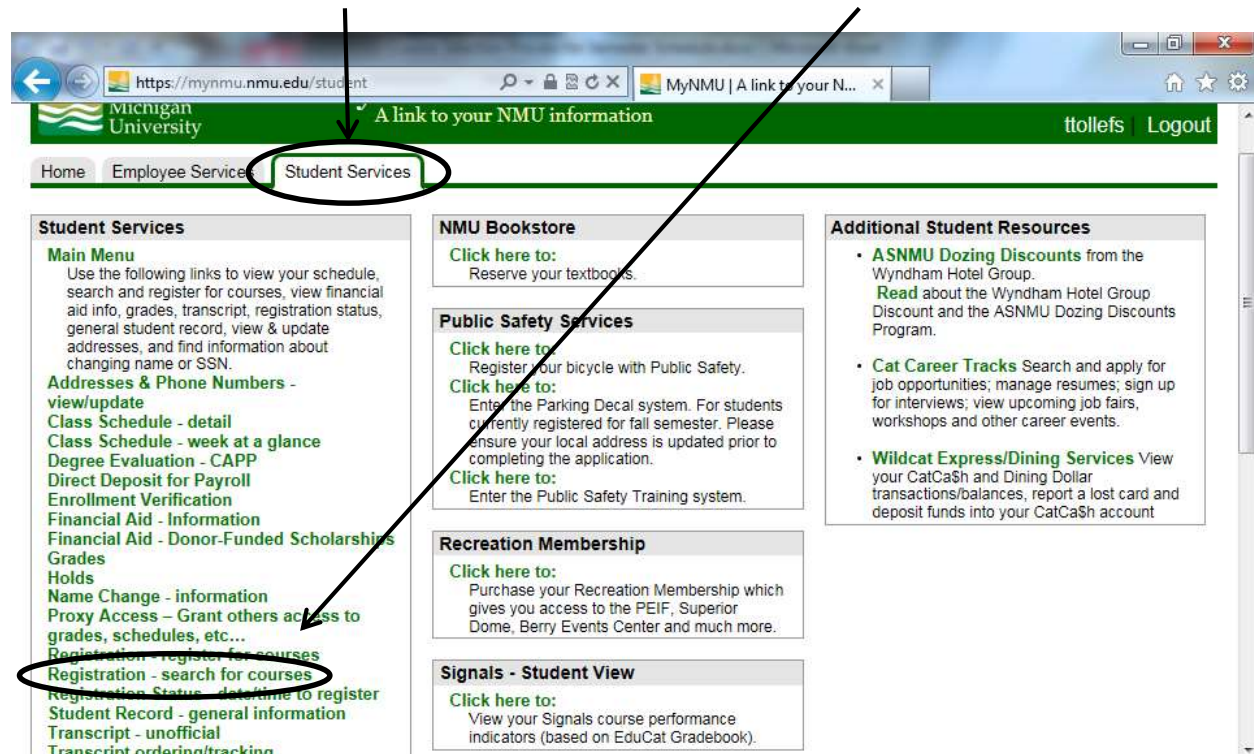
https://mynmu.nmu.edu/student

MyNMU | A link to your N...

Michigan University

A link to your NMU information

ttollefs | Logout

Home | Employee Services | Student Services

Student Services

Main Menu
Use the following links to view your schedule, search and register for courses, view financial aid info, grades, transcript, registration status, general student record, view & update addresses, and find information about changing name or SSN.

Addresses & Phone Numbers - view/update
Class Schedule - detail
Class Schedule - week at a glance
Degree Evaluation - CAPP
Direct Deposit for Payroll
Enrollment Verification
Financial Aid - Information
Financial Aid - Donor-Funded Scholarships
Grades
Holds
Name Change - information
Proxy Access – Grant others access to grades, schedules, etc…
Registration - register for courses
Registration - search for courses
Registration Status - date/time to register
Student Record - general information
Transcript - unofficial
Transcript ordering/tracking

NMU Bookstore

Click here to:
Reserve your textbooks.

Public Safety Services

Click here to:
Register your bicycle with Public Safety.
Click here to:
Enter the Parking Decal system. For students currently registered for fall semester. Please ensure your local address is updated prior to completing the application.
Click here to:
Enter the Public Safety Training system.

Recreation Membership

Click here to:
Purchase your Recreation Membership which gives you access to the PEIF, Superior Dome, Berry Events Center and much more.

Signals - Student View

Click here to:
View your Signals course performance indicators (based on EduCat Gradebook).

Additional Student Resources

• ASNMU Dozing Discounts from the Wyndham Hotel Group.
Read about the Wyndham Hotel Group Discount and the ASNMU Dozing Discounts Program.

• Cat Career Tracks Search and apply for job opportunities; manage resumes; sign up for interviews; view upcoming job fairs, workshops and other career events.

• Wildcat Express/Dining Services View your CatCa$h and Dining Dollar transactions/balances, report a lost card and deposit funds into your CatCa$h account